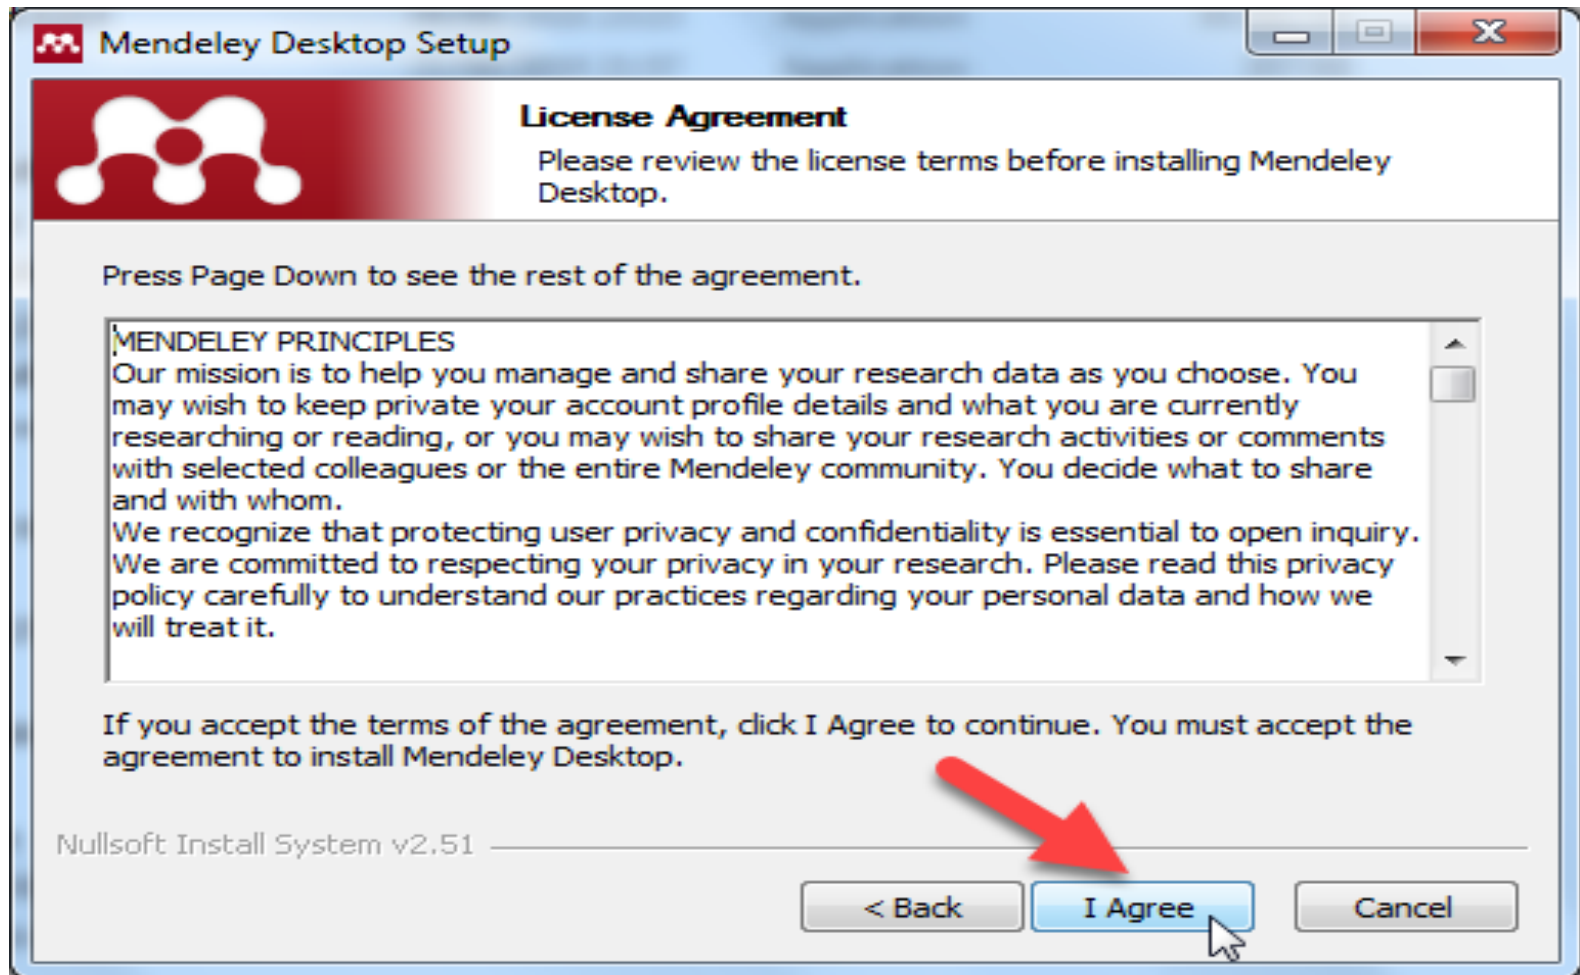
Mendeley Desktop Setup

License Agreement

Please review the license terms before installing Mendeley Desktop.

Press Page Down to see the rest of the agreement.

MENDELEY PRINCIPLES
Our mission is to help you manage and share your research data as you choose. You may wish to keep private your account profile details and what you are currently researching or reading, or you may wish to share your research activities or comments with selected colleagues or the entire Mendeley community. You decide what to share and with whom.
We recognize that protecting user privacy and confidentiality is essential to open inquiry. We are committed to respecting your privacy in your research. Please read this privacy policy carefully to understand our practices regarding your personal data and how we will treat it.

If you accept the terms of the agreement, click I Agree to continue. You must accept the agreement to install Mendeley Desktop.

Nullsoft Install System v2.51

< Back

I Agree

Cancel